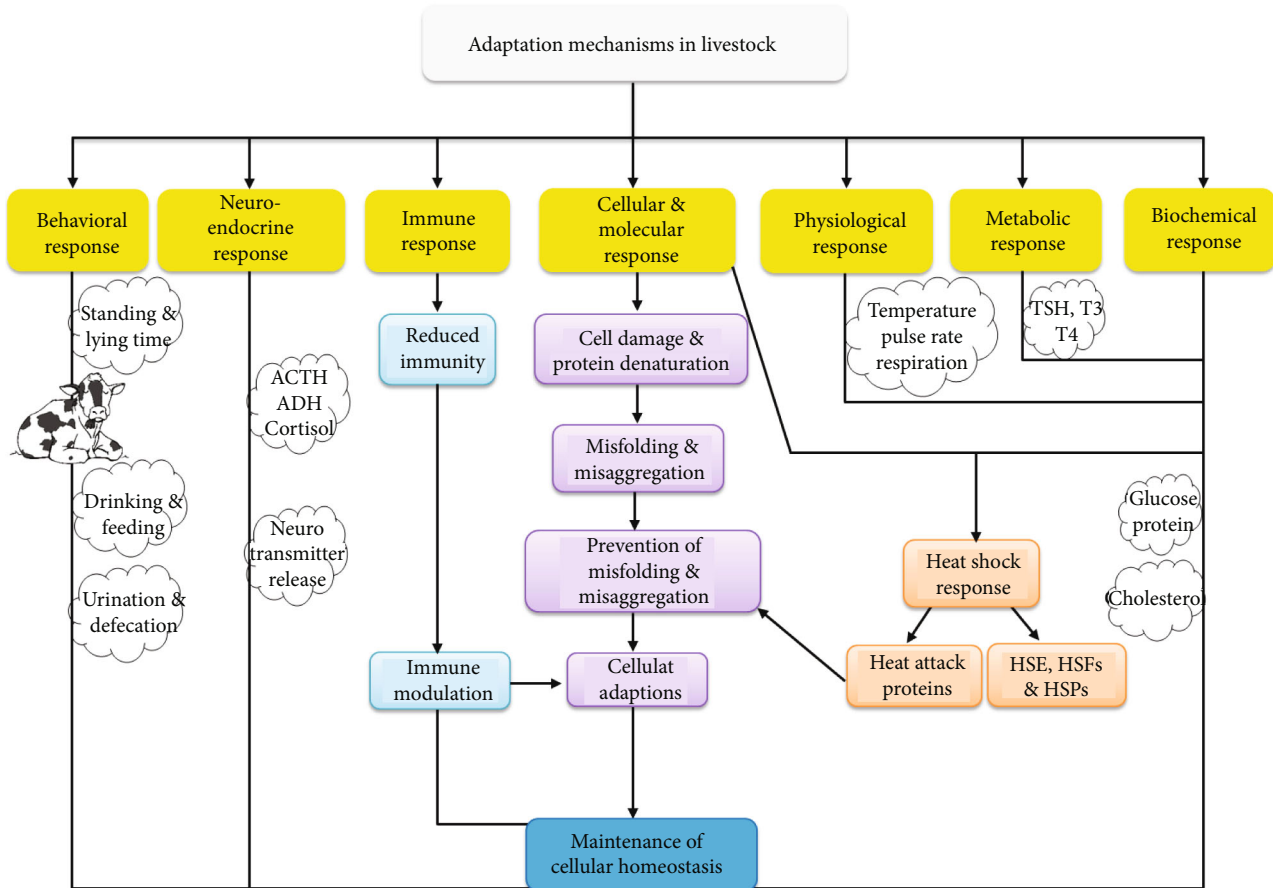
Adaptation mechanisms in livestock

Behavioral response

Neuro-endocrine response

Immune response

Cellular & molecular response

Physiological response

Metabolic response

Biochemical response

Standing & lying time

Drinking & feeding

Urination & defecation

ACTH ADH Cortisol

Neuro transmitter release

Reduced immunity

Immune modulation

Cell damage & protein denaturation

Misfolding & misaggregation

Prevention of misfolding & misaggregation

Cellulat adaptions

Maintenance of cellular homeostasis

Temperature pulse rate respiration

TSH, T3 T4

Heat shock response

Heat attack proteins

HSE, HSFs & HSPs

Glucose protein

Cholestero